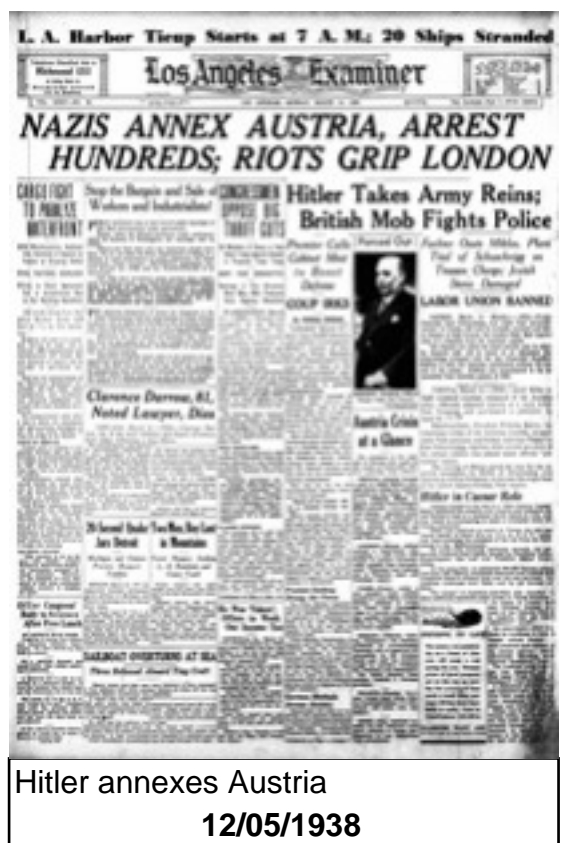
L. A. Harbor Tieup Starts at 7 A. M.; 20 Ships Stranded

Los Angeles Examiner

NAZIS ANNEX AUSTRIA, ARREST HUNDREDS; RIOTS GRIP LONDON

CARGO FIGHT TO PARALYZE WATERFRONT

Stop the Bargain and Sale of Workers and Industrialists!

CONGRESSMEN OPPOSE BIG TARIFF CUTS

Hitler Takes Army Reins; British Mob Fights Police

Premier Calls Cabinet Meet to Discuss Defense

Forced Out

Fuehrer Ousts Miklas, Plans Trial of Schuschnigg on Treason Charge; Jewish Stores Damaged

COUP HKED

LABOR UNION BANNED

Clarence Darrow, 81, Noted Lawyer, Dies

Austria Crisis at a Glance

Hitler in Caesar Role

20 Second Under Two Men Here Lost in Mountains

SAILBOAT OVERTURNS AT SEA

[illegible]

Hitler annexes Austria

12/05/1938